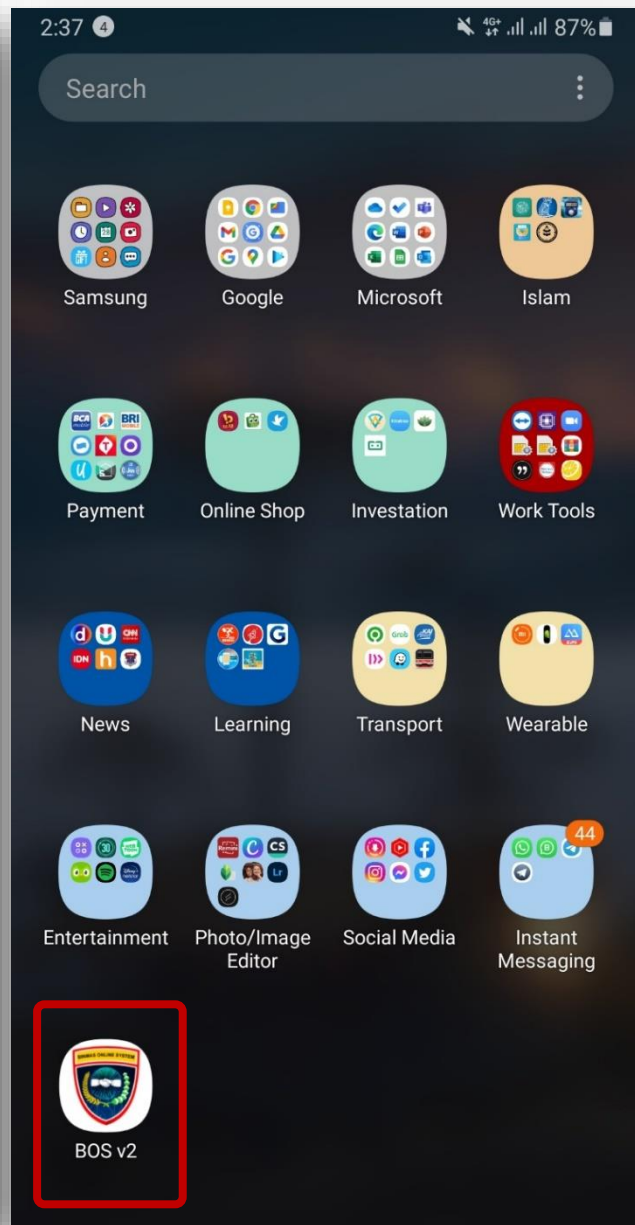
2:37 4

4G+ 87%

Search

Samsung

Google

Microsoft

Islam

Payment

Online Shop

Investation

Work Tools

News

Learning

Transport

Wearable

Entertainment

Photo/Image Editor

Social Media

44

Instant Messaging

BOS v2